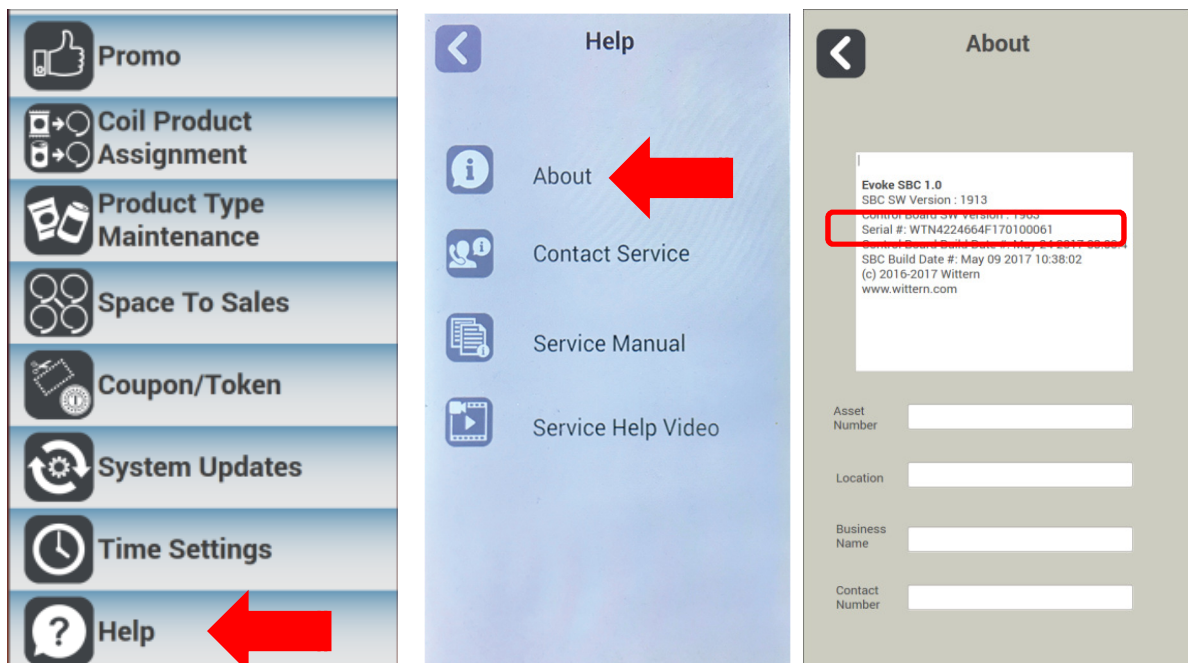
Promo

Coil Product Assignment

Product Type Maintenance

Space To Sales

Coupon/Token

System Updates

Time Settings

Help

Help

About

Contact Service

Service Manual

Service Help Video

About

Evoke SBC 1.0
SBC SW Version : 1913
Control Board SW Version : 1963
Serial #: WTN4224664F170100061
Control Board Build Date #: May 24 2017 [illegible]
SBC Build Date #: May 09 2017 10:38:02
(c) 2016-2017 Wittern
www.wittern.com

Asset Number

Location

Business Name

Contact Number